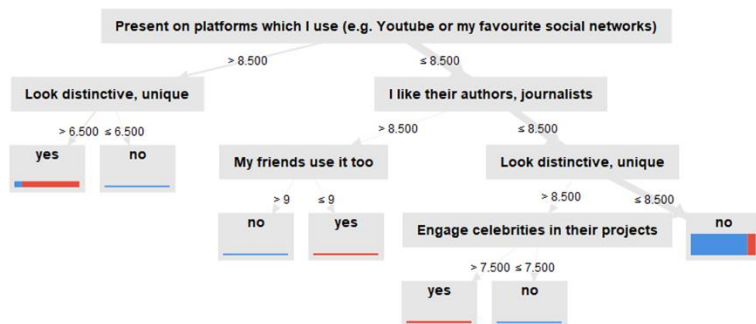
Present on platforms which I use (e.g. Youtube or my favourite social networks)

> 8.500

≤ 8.500

Look distinctive, unique

> 6.500 ≤ 6.500

yes

no

I like their authors, journalists

> 8.500

≤ 8.500

My friends use it too

> 9 ≤ 9

no

yes

Look distinctive, unique

> 8.500

≤ 8.500

no

Engage celebrities in their projects

> 7.500 ≤ 7.500

yes

no